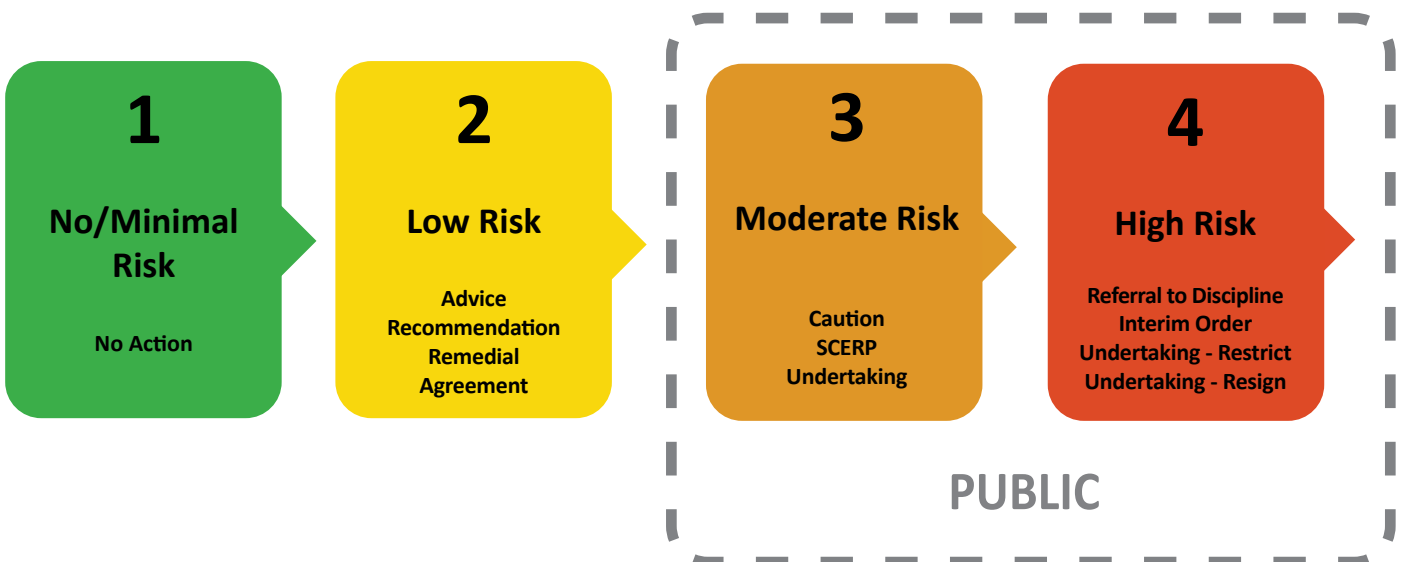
1

No/Minimal Risk

No Action

2

Low Risk

Advice
Recommendation
Remedial Agreement

3

Moderate Risk

Caution
SCERP
Undertaking

4

High Risk

Referral to Discipline
Interim Order
Undertaking - Restrict
Undertaking - Resign

PUBLIC